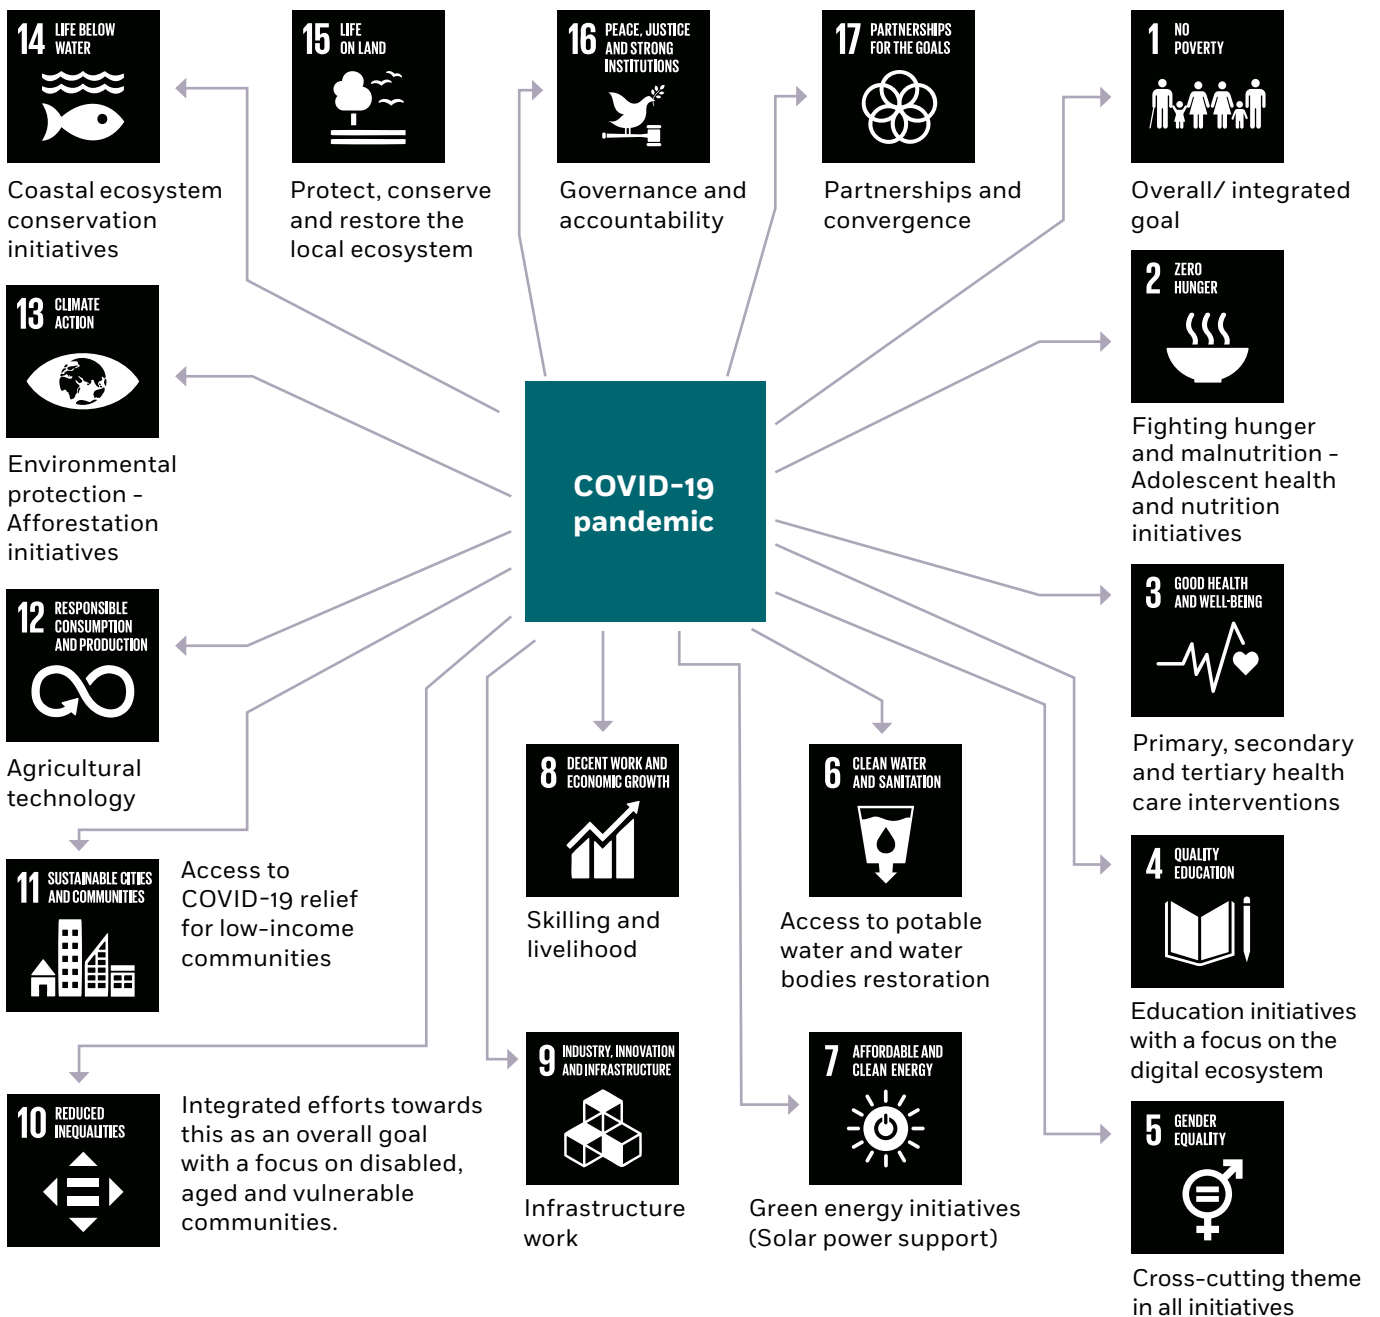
14 LIFE BELOW WATER

Coastal ecosystem conservation initiatives

15 LIFE ON LAND

Protect, conserve and restore the local ecosystem

16 PEACE, JUSTICE AND STRONG INSTITUTIONS

Governance and accountability

17 PARTNERSHIPS FOR THE GOALS

Partnerships and convergence

1 NO POVERTY

Overall/ integrated goal

13 CLIMATE ACTION

Environmental protection - Afforestation initiatives

2 ZERO HUNGER

Fighting hunger and malnutrition - Adolescent health and nutrition initiatives

COVID-19 pandemic

12 RESPONSIBLE CONSUMPTION AND PRODUCTION

Agricultural technology

3 GOOD HEALTH AND WELL-BEING

Primary, secondary and tertiary health care interventions

8 DECENT WORK AND ECONOMIC GROWTH

Skilling and livelihood

6 CLEAN WATER AND SANITATION

Access to potable water and water bodies restoration

11 SUSTAINABLE CITIES AND COMMUNITIES

Access to COVID-19 relief for low-income communities

4 QUALITY EDUCATION

Education initiatives with a focus on the digital ecosystem

10 REDUCED INEQUALITIES

Integrated efforts towards this as an overall goal with a focus on disabled, aged and vulnerable communities.

9 INDUSTRY, INNOVATION AND INFRASTRUCTURE

Infrastructure work

7 AFFORDABLE AND CLEAN ENERGY

Green energy initiatives (Solar power support)

5 GENDER EQUALITY

Cross-cutting theme in all initiatives